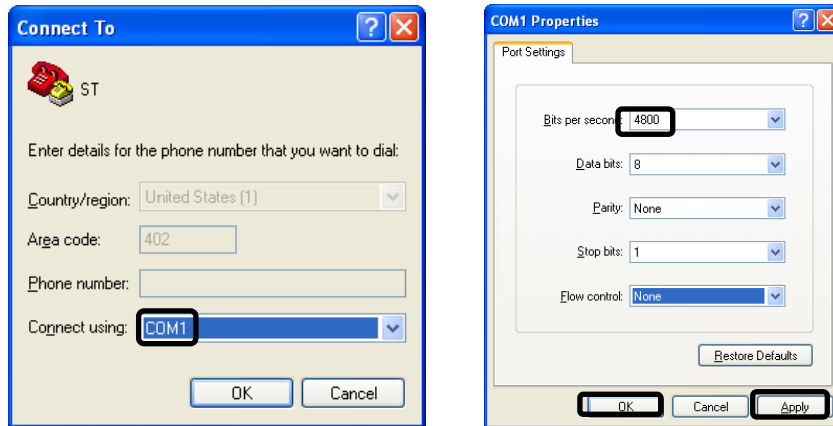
Connect To

ST

Enter details for the phone number that you want to dial:

Country/region: United States (1)

Area code: 402

Phone number:

Connect using: COM1

OK Cancel

COM1 Properties

Port Settings

Bits per secon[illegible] 4800

Data bits: 8

Parity: None

Stop bits: 1

Flow control: None

Restore Defaults

OK Cancel Apply